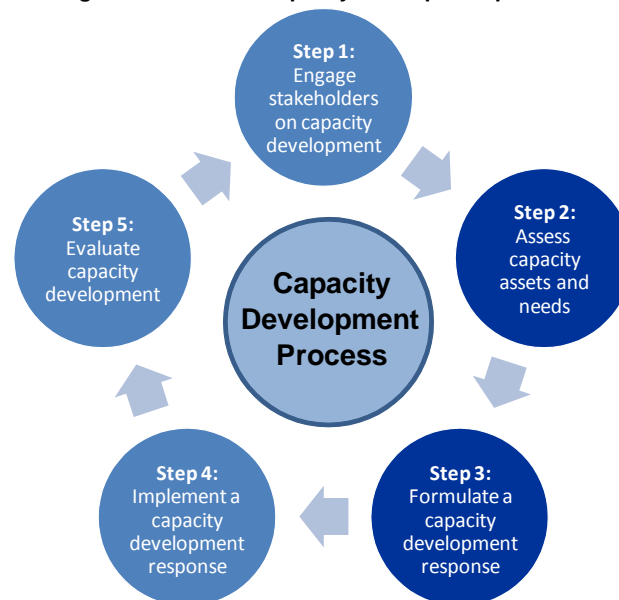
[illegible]

Step 1:
Engage stakeholders on capacity development

Step 2:
Assess capacity assets and needs

Step 3:
Formulate a capacity development response

Step 4:
Implement a capacity development response

Step 5:
Evaluate capacity development

Capacity Development Process